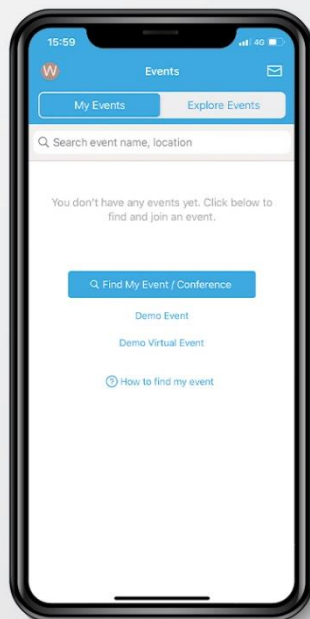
15:59
4G

W
Events

My Events
Explore Events

Search event name, location

You don't have any events yet. Click below to find and join an event.

Find My Event / Conference

Demo Event

Demo Virtual Event

How to find my event